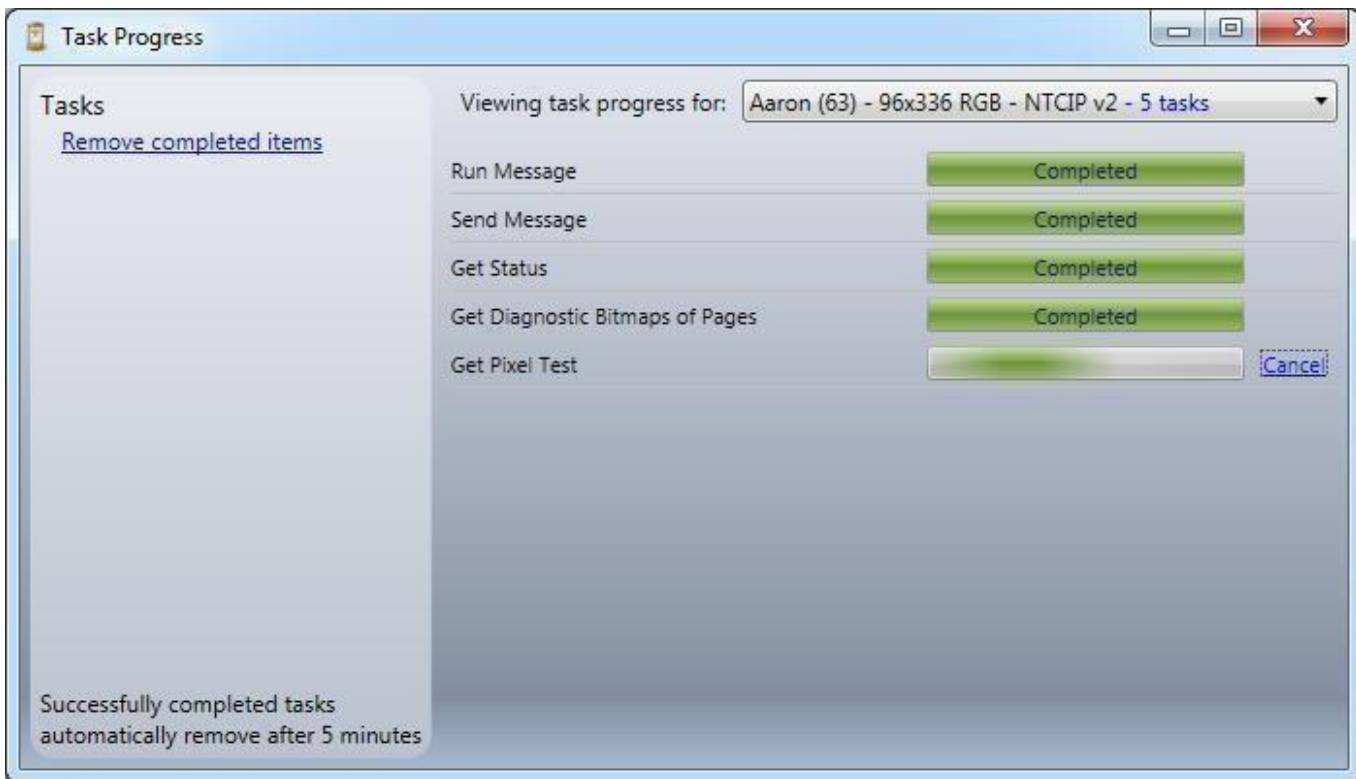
Task Progress

Tasks
Remove completed items

Viewing task progress for: Aaron (63) - 96x336 RGB - NTCIP v2 - 5 tasks

Run Message Completed
Send Message Completed
Get Status Completed
Get Diagnostic Bitmaps of Pages Completed
Get Pixel Test Cancel

Successfully completed tasks automatically remove after 5 minutes